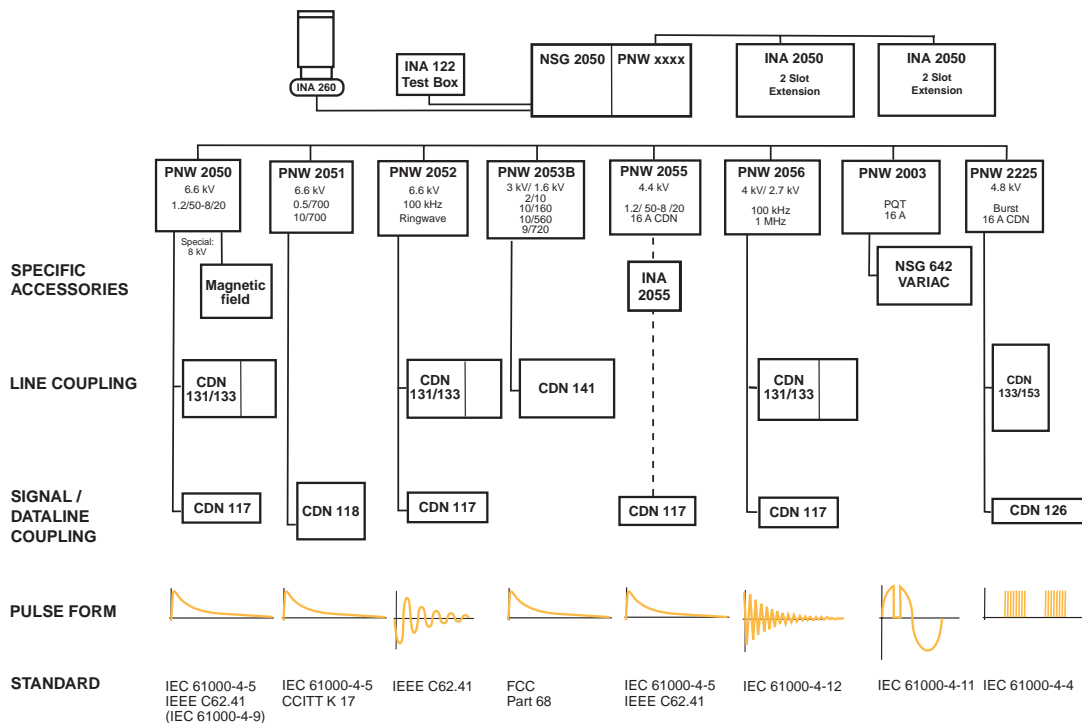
INA 260

INA 122
Test Box

NSG 2050 | PNW xxxx

INA 2050
2 Slot
Extension

INA 2050
2 Slot
Extension

PNW 2050
6.6 kV
1.2/50-8/20

PNW 2051
6.6 kV
0.5/700
10/700

PNW 2052
6.6 kV
100 kHz
Ringwave

PNW 2053B
3 kV/ 1.6 kV
2/10
10/160
10/560
9/720

PNW 2055
4.4 kV
1.2/ 50-8 /20
16 A CDN

PNW 2056
4 kV/ 2.7 kV
100 kHz
1 MHz

PNW 2003
PQT
16 A

PNW 2225
4.8 kV
Burst
16 A CDN

Special:
8 kV

SPECIFIC ACCESSORIES

Magnetic field

INA 2055

NSG 642 VARIAC

LINE COUPLING

CDN 131/133

CDN 131/133

CDN 141

CDN 131/133

CDN 133/153

SIGNAL / DATALINE COUPLING

CDN 117

CDN 118

CDN 117

CDN 117

CDN 117

CDN 126

PULSE FORM

STANDARD

IEC 61000-4-5
IEEE C62.41
(IEC 61000-4-9)

IEC 61000-4-5
CCITT K 17

IEEE C62.41

FCC
Part 68

IEC 61000-4-5
IEEE C62.41

IEC 61000-4-12

IEC 61000-4-11

IEC 61000-4-4